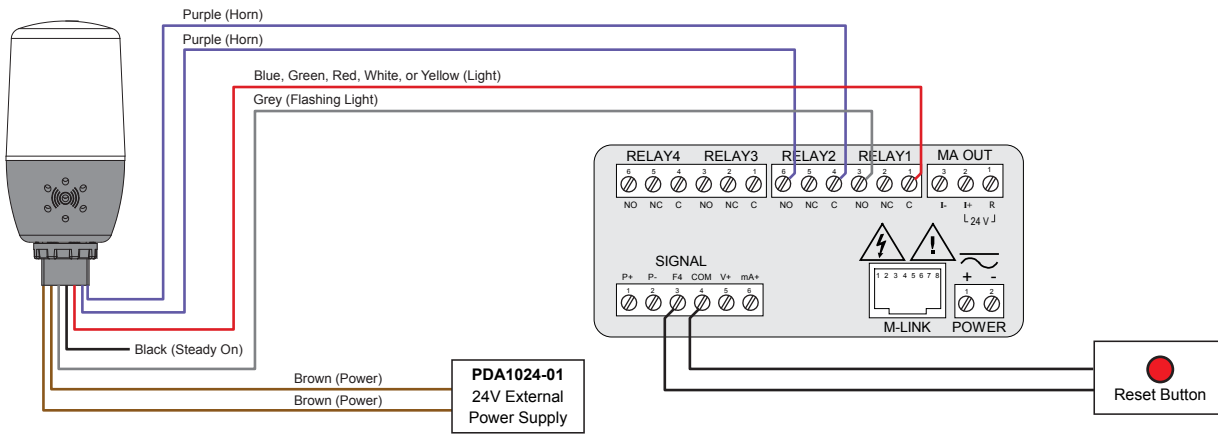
Purple (Horn)

Purple (Horn)

Blue, Green, Red, White, or Yellow (Light)

Grey (Flashing Light)

RELAY4 RELAY3 RELAY2 RELAY1 MA OUT

6 5 4 3 2 1 6 5 4 3 2 1 3 2 1

NO NC C NO NC C NO NC C NO NC C I- I+ R

24 V

SIGNAL

P+ P- F4 COM V+ mA+

1 2 3 4 5 6

1 2 3 4 5 6 7 8

M-LINK

+ -

1 2

POWER

Black (Steady On)

Brown (Power)

Brown (Power)

**PDA1024-01**
24V External
Power Supply

Reset Button